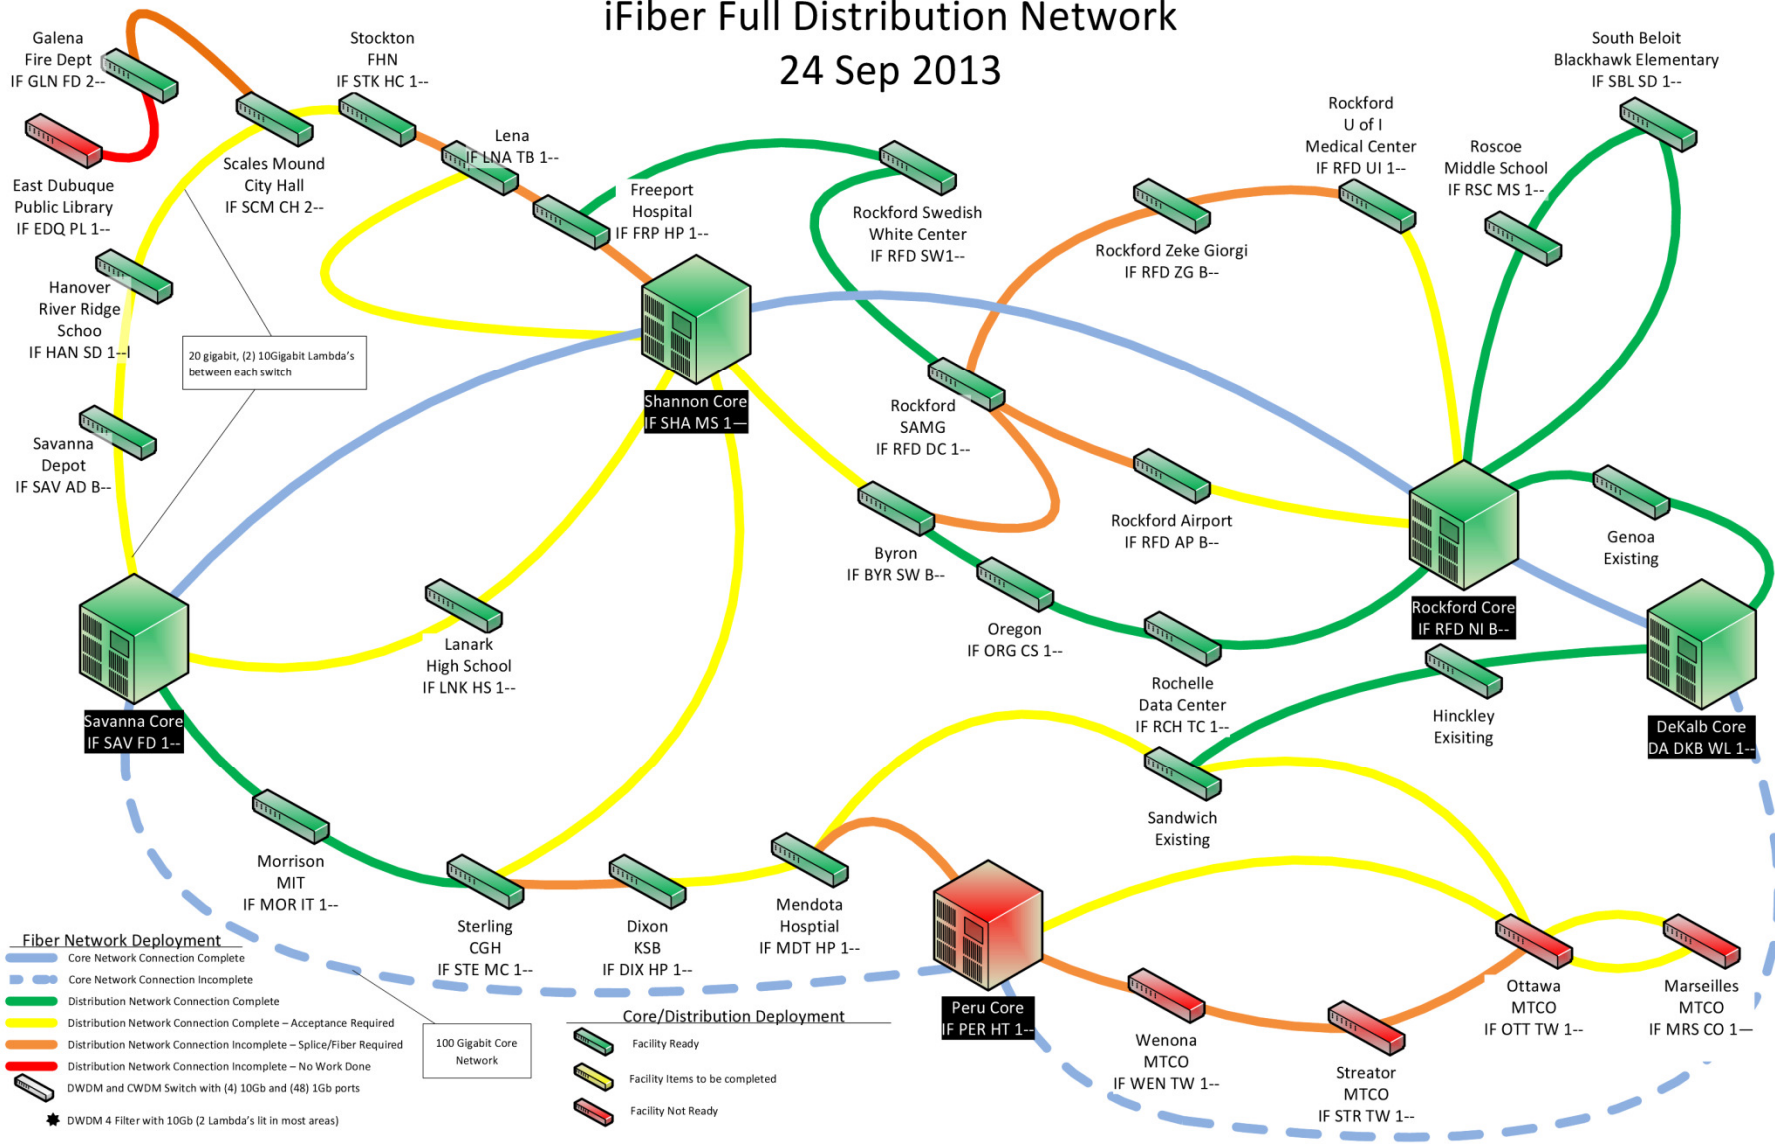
iFiber Full Distribution Network
24 Sep 2013

Galena
Fire Dept
IF GLN FD 2--

East Dubuque
Public Library
IF EDQ PL 1--

Scales Mound
City Hall
IF SCM CH 2--

Stockton
FHN
IF STK HC 1--

Lena
IF LNA TB 1--

Freeport
Hospital
IF FRP HP 1--

Hanover
River Ridge
Schoo
IF HAN SD 1--l

20 gigabit, (2) 10Gigabit Lambda's between each switch

Savanna
Depot
IF SAV AD B--

Shannon Core
IF SHA MS 1—

Rockford Swedish
White Center
IF RFD SW1--

Rockford
U of I
Medical Center
IF RFD UI 1--

Roscoe
Middle School
IF RSC MS 1--

South Beloit
Blackhawk Elementary
IF SBL SD 1--

Rockford Zeke Giorgi
IF RFD ZG B--

Rockford
SAMG
IF RFD DC 1--

Rockford Airport
IF RFD AP B--

Byron
IF BYR SW B--

Oregon
IF ORG CS 1--

Rockford Core
IF RFD NI B--

Genoa
Existing

Lanark
High School
IF LNK HS 1--

Savanna Core
IF SAV FD 1--

Rochelle
Data Center
IF RCH TC 1--

Hinckley
Exisiting

DeKalb Core
DA DKB WL 1--

Sandwich
Existing

Morrison
MIT
IF MOR IT 1--

Sterling
CGH
IF STE MC 1--

Dixon
KSB
IF DIX HP 1--

Mendota
Hosptial
IF MDT HP 1--

Peru Core
IF PER HT 1--

Wenona
MTCO
IF WEN TW 1--

Streator
MTCO
IF STR TW 1--

Ottawa
MTCO
IF OTT TW 1--

Marseilles
MTCO
IF MRS CO 1—

Fiber Network Deployment
Core Network Connection Complete
Core Network Connection Incomplete
Distribution Network Connection Complete
Distribution Network Connection Complete – Acceptance Required
Distribution Network Connection Incomplete – Splice/Fiber Required
Distribution Network Connection Incomplete – No Work Done
DWDM and CWDM Switch with (4) 10Gb and (48) 1Gb ports
DWDM 4 Filter with 10Gb (2 Lambda's lit in most areas)

100 Gigabit Core Network

Core/Distribution Deployment
Facility Ready
Facility Items to be completed
Facility Not Ready